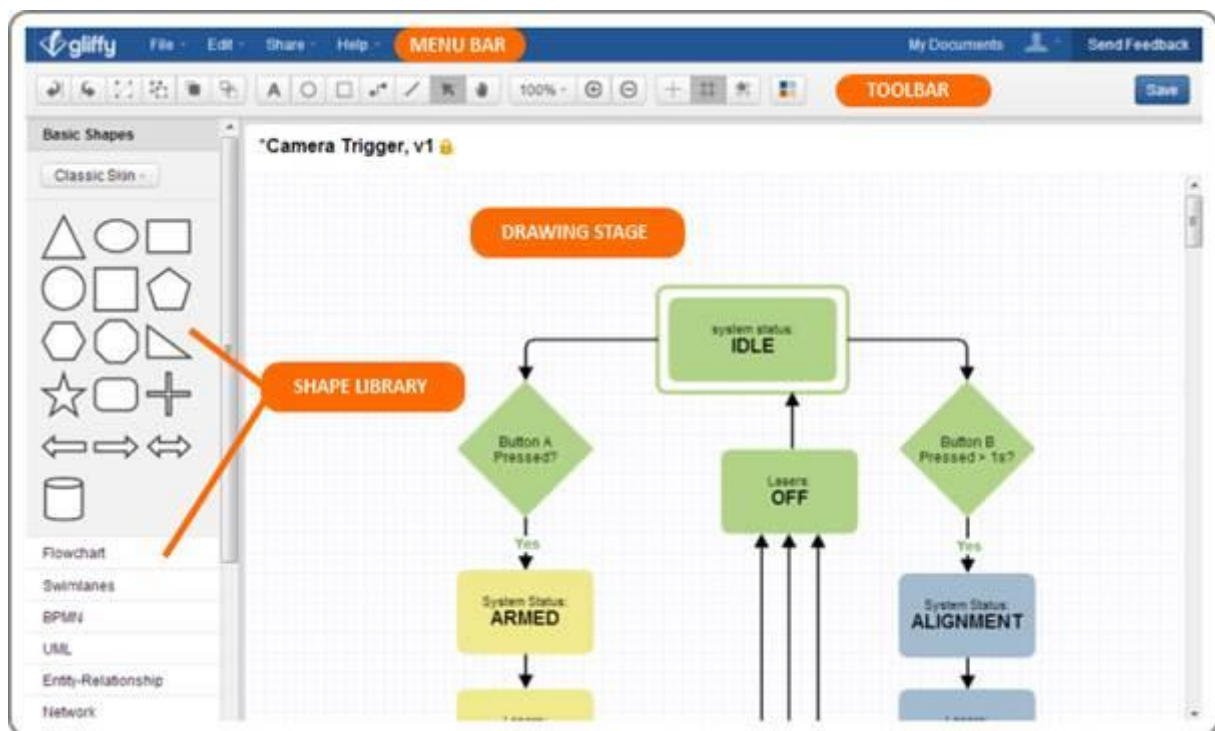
gliffy File Edit Share Help MENU BAR My Documents Send Feedback

100% TOOLBAR Save

Basic Shapes

Classic Skin

*Camera Trigger, v1

DRAWING STAGE

SHAPE LIBRARY

system status:
IDLE

Button A Pressed?

Lasers
OFF

Button B Pressed > 1s?

Yes

Yes

System Status:
ARMED

System Status:
ALIGNMENT

Flowchart
Swimlanes
BPMN
UML
Entity-Relationship
Network